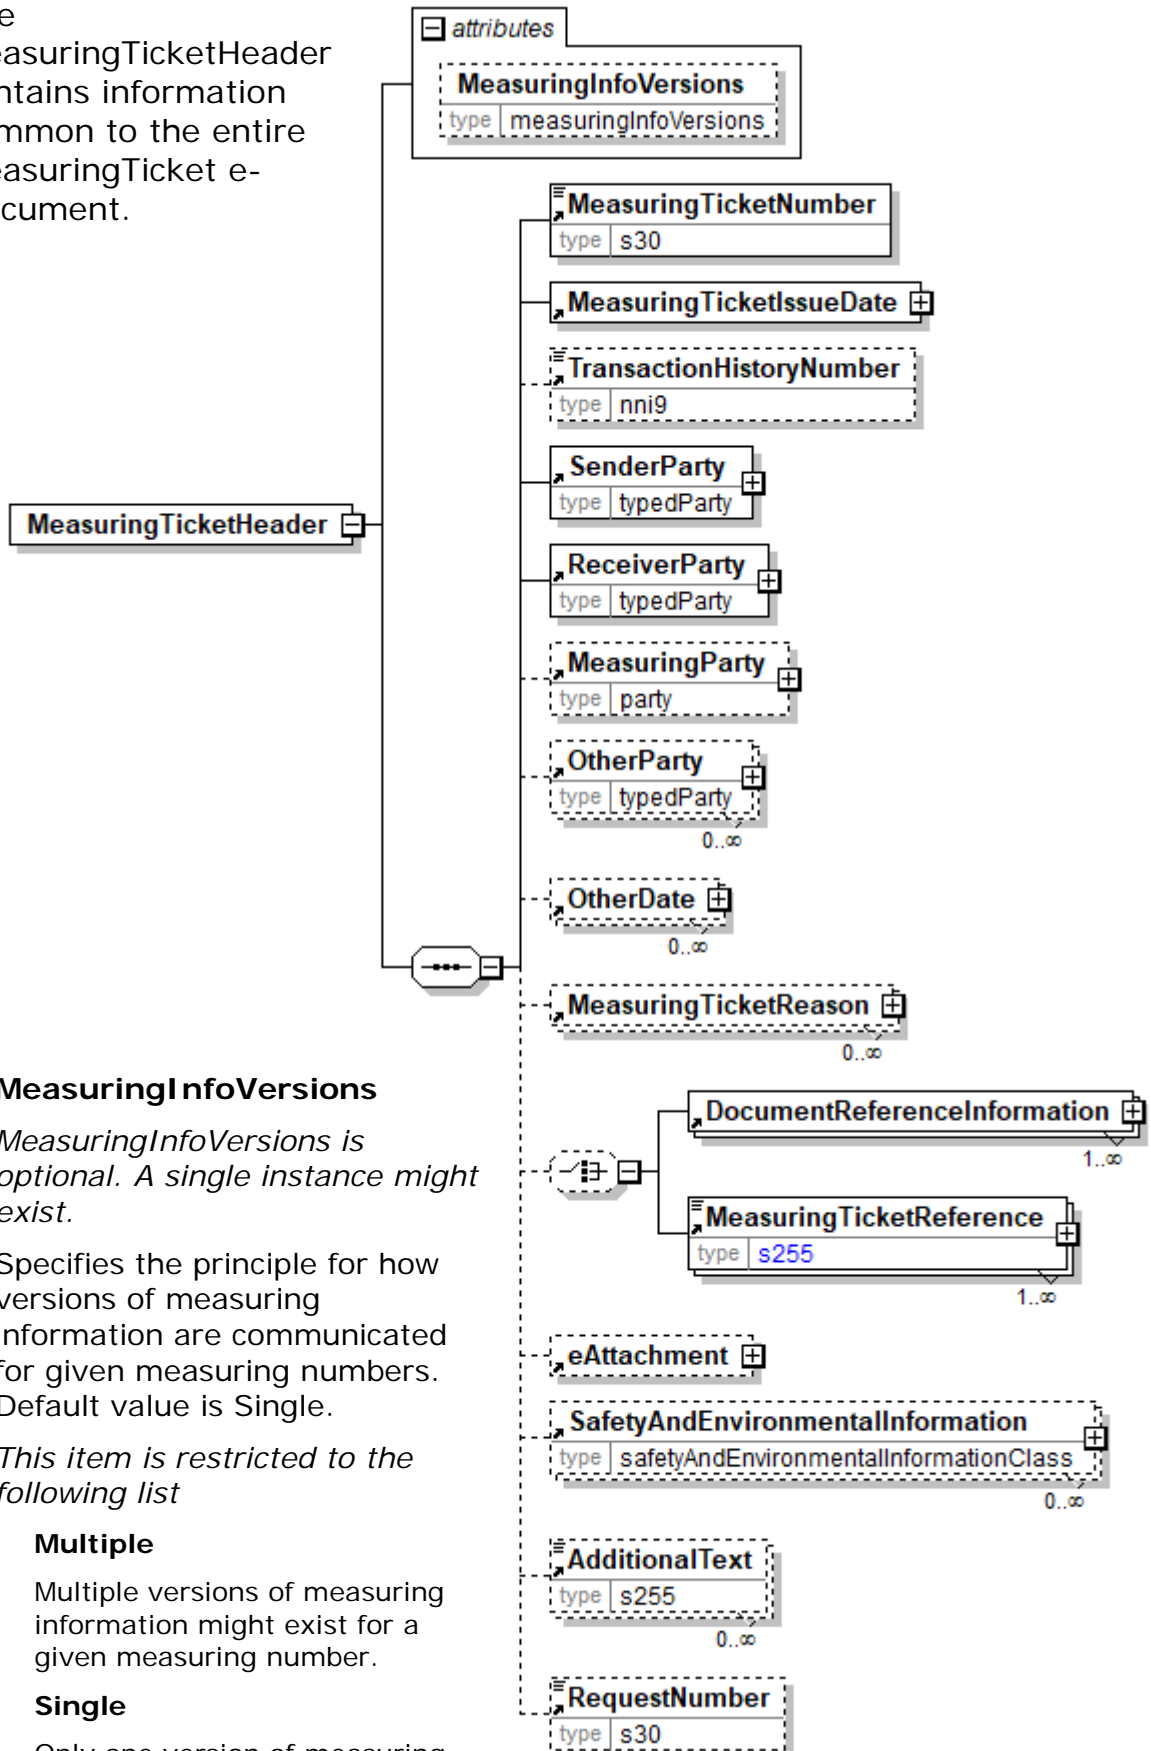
e
easuringTicketHeader
ntains information
mmon to the entire
easuringTicket e-
cument.

attributes

MeasuringInfoVersions
type measuringInfoVersions

MeasuringTicketHeader

MeasuringTicketNumber
type s30

MeasuringTicketIssueDate

TransactionHistoryNumber
type nni9

SenderParty
type typedParty

ReceiverParty
type typedParty

MeasuringParty
type party

OtherParty
type typedParty
0..∞

OtherDate
0..∞

MeasuringTicketReason
0..∞

DocumentReferenceInformation
1..∞

MeasuringTicketReference
type s255
1..∞

eAttachment

SafetyAndEnvironmentalInformation
type safetyAndEnvironmentalInformationClass
0..∞

AdditionalText
type s255
0..∞

RequestNumber
type s30

MeasuringInfoVersions

MeasuringInfoVersions is optional. A single instance might exist.

Specifies the principle for how versions of measuring information are communicated for given measuring numbers. Default value is Single.

This item is restricted to the following list

Multiple

Multiple versions of measuring information might exist for a given measuring number.

Single

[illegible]